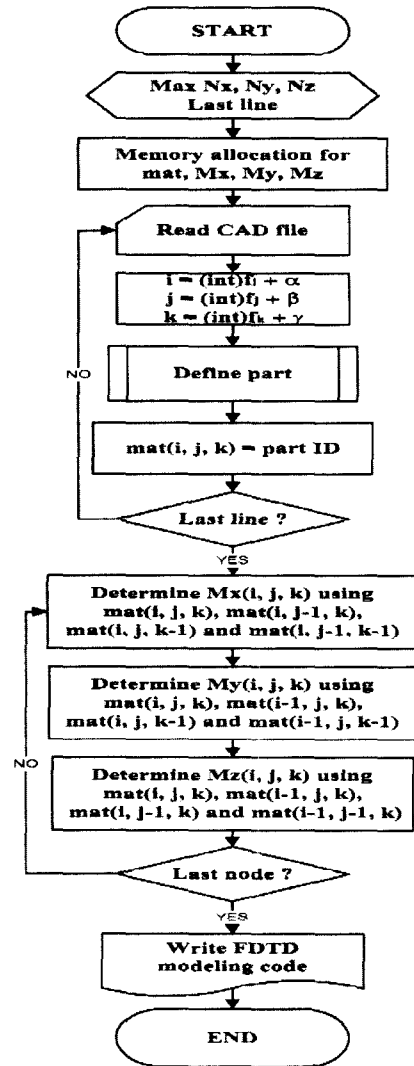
START

Max Nx, Ny, Nz
Last line

Memory allocation for mat, Mx, My, Mz

Read CAD file

$i = (int)f_i + \alpha$
$j = (int)f_j + \beta$
$k = (int)f_k + \gamma$

Define part

mat(i, j, k) = part ID

Last line ?

NO

YES

Determine Mx(i, j, k) using mat(i, j, k), mat(i, j-1, k), mat(i, j, k-1) and mat(i, j-1, k-1)

Determine My(i, j, k) using mat(i, j, k), mat(i-1, j, k), mat(i, j, k-1) and mat(i-1, j, k-1)

Determine Mz(i, j, k) using mat(i, j, k), mat(i-1, j, k), mat(i, j-1, k) and mat(i-1, j-1, k)

Last node ?

NO

YES

Write FDTD modeling code

END